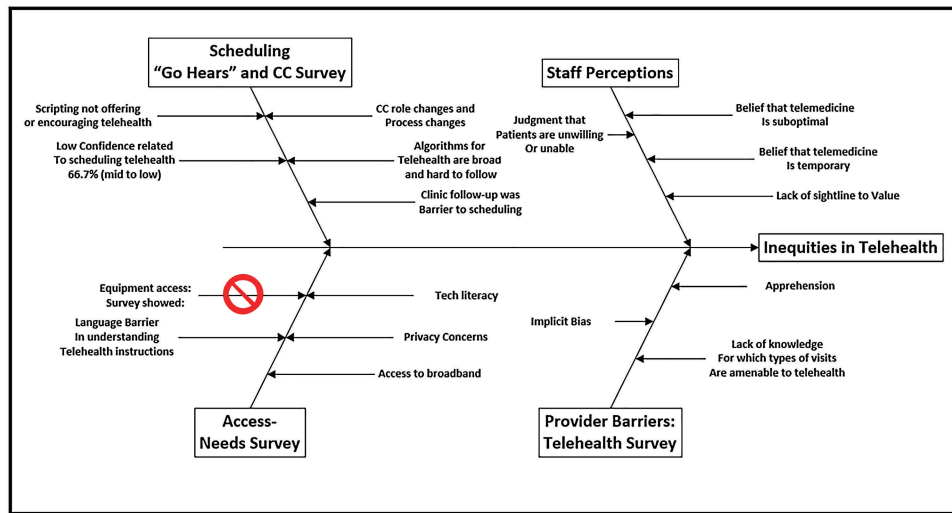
Scheduling
“Go Hears” and CC Survey

Scripting not offering or encouraging telehealth

CC role changes and Process changes

Low Confidence related To scheduling telehealth 66.7% (mid to low)

Algorithms for Telehealth are broad and hard to follow

Clinic follow-up was Barrier to scheduling

Staff Perceptions

Judgment that Patients are unwilling Or unable

Belief that telemedicine Is suboptimal

Belief that telemedicine Is temporary

Lack of sightline to Value

Inequities in Telehealth

Equipment access: Survey showed:

Tech literacy

Language Barrier In understanding Telehealth instructions

Privacy Concerns

Access to broadband

Access-
Needs Survey

Apprehension

Implicit Bias

Lack of knowledge For which types of visits Are amenable to telehealth

Provider Barriers:
Telehealth Survey